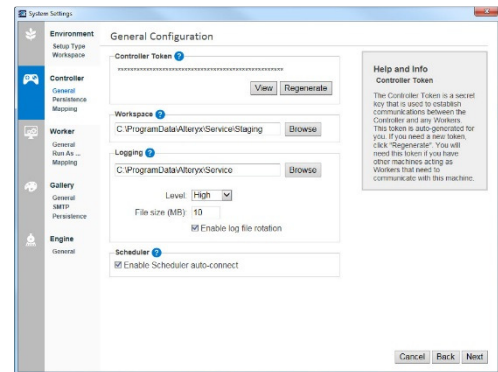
System Settings

Environment
Setup Type
Workspace

Controller
General
Persistence
Mapping

Worker
General
Run As ...
Mapping

Gallery
General
SMTP
Persistence

Engine
General

General Configuration

Controller Token
****************************************************
View Regenerate

Workspace
C:\ProgramData\Alteryx\Service\Staging Browse

Logging
C:\ProgramData\Alteryx\Service Browse
Level: High
File size (MB): 10
Enable log file rotation

Scheduler
Enable Scheduler auto-connect

Help and Info
Controller Token
The Controller Token is a secret key that is used to establish communications between the Controller and any Workers. This token is auto-generated for you. If you need a new token, click "Regenerate". You will need this token if you have other machines acting as Workers that need to communicate with this machine.

Cancel Back Next